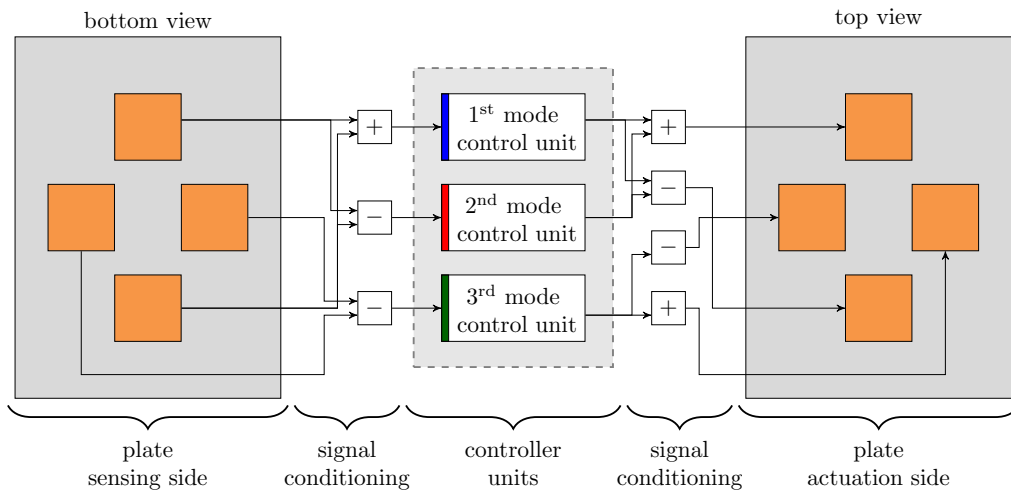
bottom view

top view

+

−

−

1$^{\text{st}}$ mode control unit

2$^{\text{nd}}$ mode control unit

3$^{\text{rd}}$ mode control unit

+

−

−

+

plate sensing side

signal conditioning

controller units

signal conditioning

plate actuation side